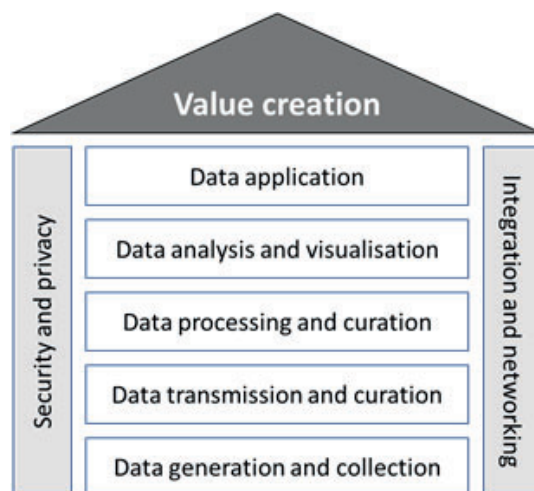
Value creation

Security and privacy

Data application

Data analysis and visualisation

Data processing and curation

Data transmission and curation

Data generation and collection

Integration and networking